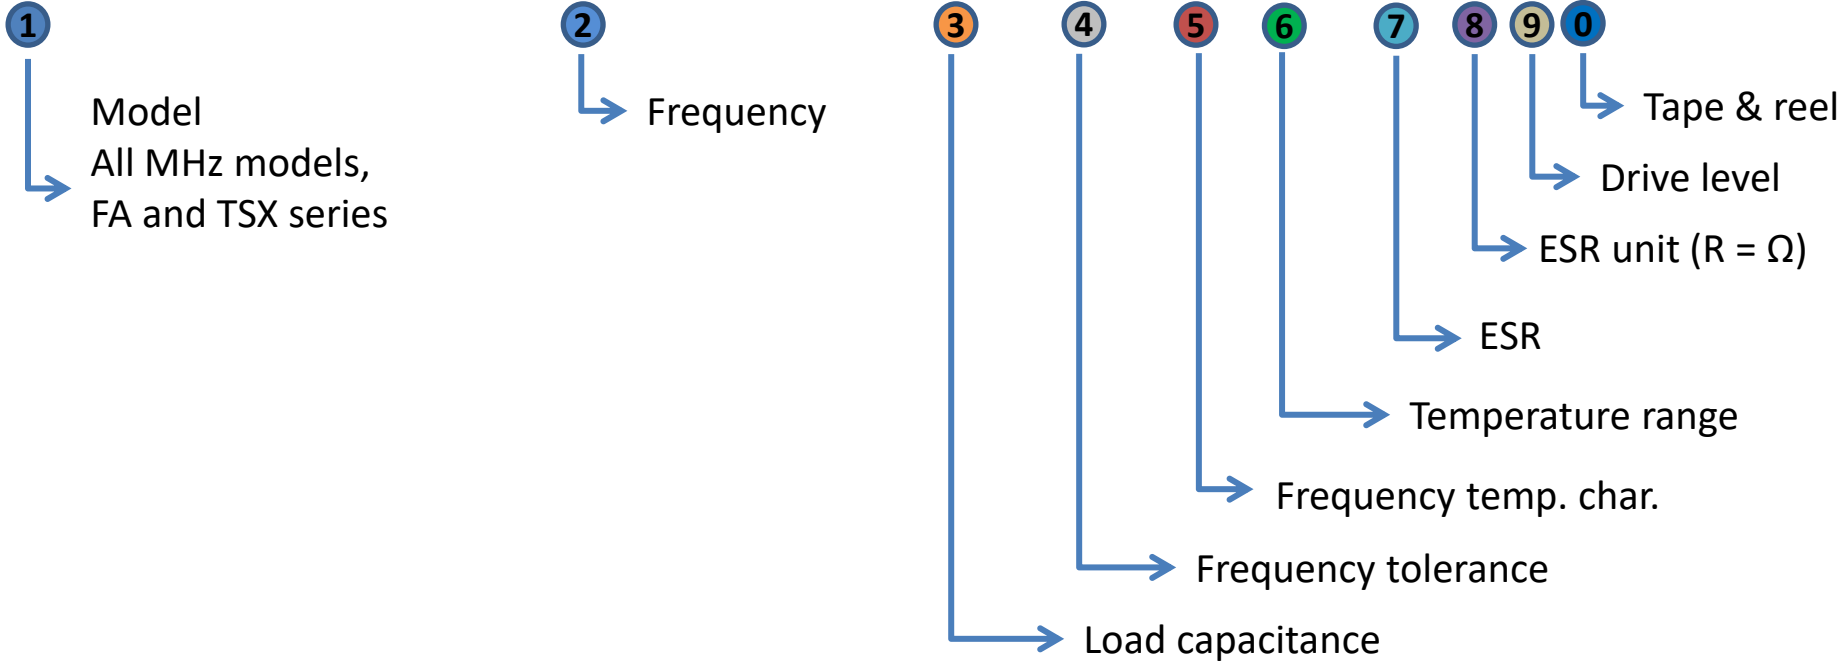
1 2 3 4 5 6 7 8 9 0

Model
All MHz models,
FA and TSX series

Frequency

Tape & reel

Drive level

ESR unit (R = Ω)

ESR

Temperature range

Frequency temp. char.

Frequency tolerance

Load capacitance